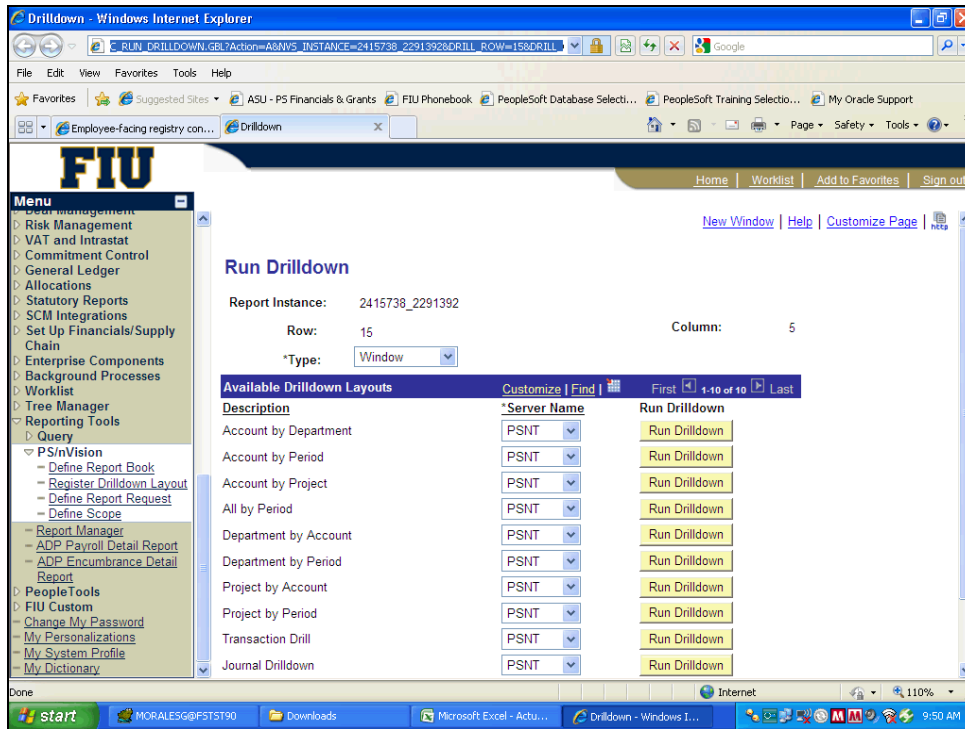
Drilldown - Windows Internet Explorer

C_RUN_DRILLDOWN.GBL?Action=A&NVS_INSTANCE=2415738_2291392&DRILL_ROW=15&DRILL

Google

File Edit View Favorites Tools Help

Favorites | Suggested Sites ▾ | ASU - PS Financials & Grants | FIU Phonebook | PeopleSoft Database Selecti... | PeopleSoft Training Selectio... | My Oracle Support

Employee-facing registry con... | Drilldown ×

Page ▾ Safety ▾ Tools ▾

FIU

Home | Worklist | Add to Favorites | Sign out

Menu
Deal Management
Risk Management
VAT and Intrastat
Commitment Control
General Ledger
Allocations
Statutory Reports
SCM Integrations
Set Up Financials/Supply Chain
Enterprise Components
Background Processes
Worklist
Tree Manager
Reporting Tools
Query
PS/nVision
– Define Report Book
– Register Drilldown Layout
– Define Report Request
– Define Scope
– Report Manager
– ADP Payroll Detail Report
– ADP Encumbrance Detail Report
PeopleTools
FIU Custom
– Change My Password
– My Personalizations
– My System Profile
– My Dictionary

New Window | Help | Customize Page | http

Run Drilldown

Report Instance: 2415738_2291392

Row: 15 Column: 5

*Type: Window

Available Drilldown Layouts Customize | Find | First 1-10 of 10 Last

| Description | *Server Name | Run Drilldown |
|---|---|---|
| Account by Department | PSNT | Run Drilldown |
| Account by Period | PSNT | Run Drilldown |
| Account by Project | PSNT | Run Drilldown |
| All by Period | PSNT | Run Drilldown |
| Department by Account | PSNT | Run Drilldown |
| Department by Period | PSNT | Run Drilldown |
| Project by Account | PSNT | Run Drilldown |
| Project by Period | PSNT | Run Drilldown |
| Transaction Drill | PSNT | Run Drilldown |
| Journal Drilldown | PSNT | Run Drilldown |

Done Internet 110%

start MORALESG@FSTST90 Downloads Microsoft Excel - Actu... Drilldown - Windows I... 9:50 AM